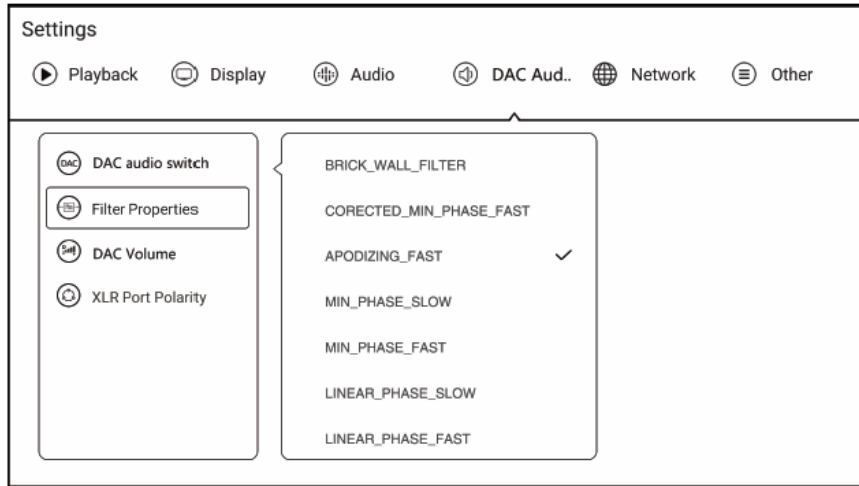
Settings

Playback Display Audio DAC Aud.. Network Other

DAC DAC audio switch
Filter Properties
DAC Volume
XLR Port Polarity

BRICK_WALL_FILTER
CORECTED_MIN_PHASE_FAST
APODIZING_FAST ✓
MIN_PHASE_SLOW
MIN_PHASE_FAST
LINEAR_PHASE_SLOW
LINEAR_PHASE_FAST